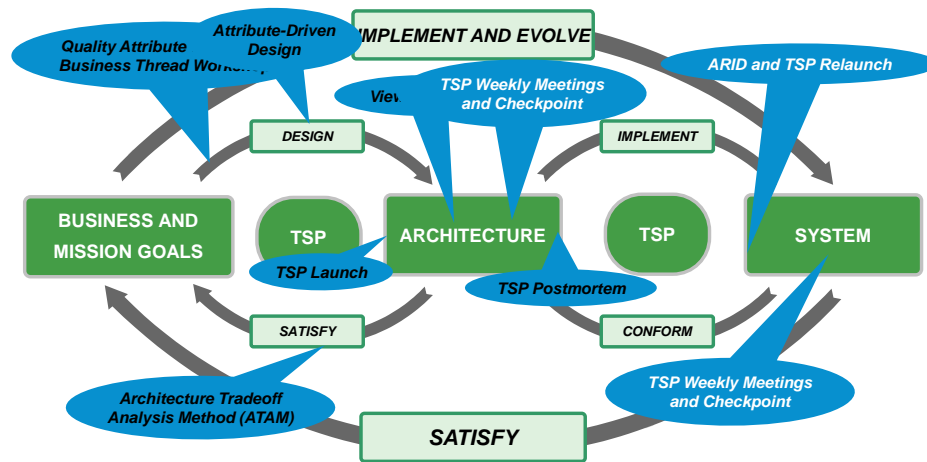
Quality Attribute Business Thread Worksh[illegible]

Attribute-Driven Design

IMPLEMENT AND EVOLVE

ARID and TSP Relaunch

View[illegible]

TSP Weekly Meetings and Checkpoint

DESIGN

IMPLEMENT

BUSINESS AND MISSION GOALS

TSP

ARCHITECTURE

TSP

SYSTEM

TSP Launch

TSP Postmortem

SATISFY

CONFORM

TSP Weekly Meetings and Checkpoint

Architecture Tradeoff Analysis Method (ATAM)

SATISFY